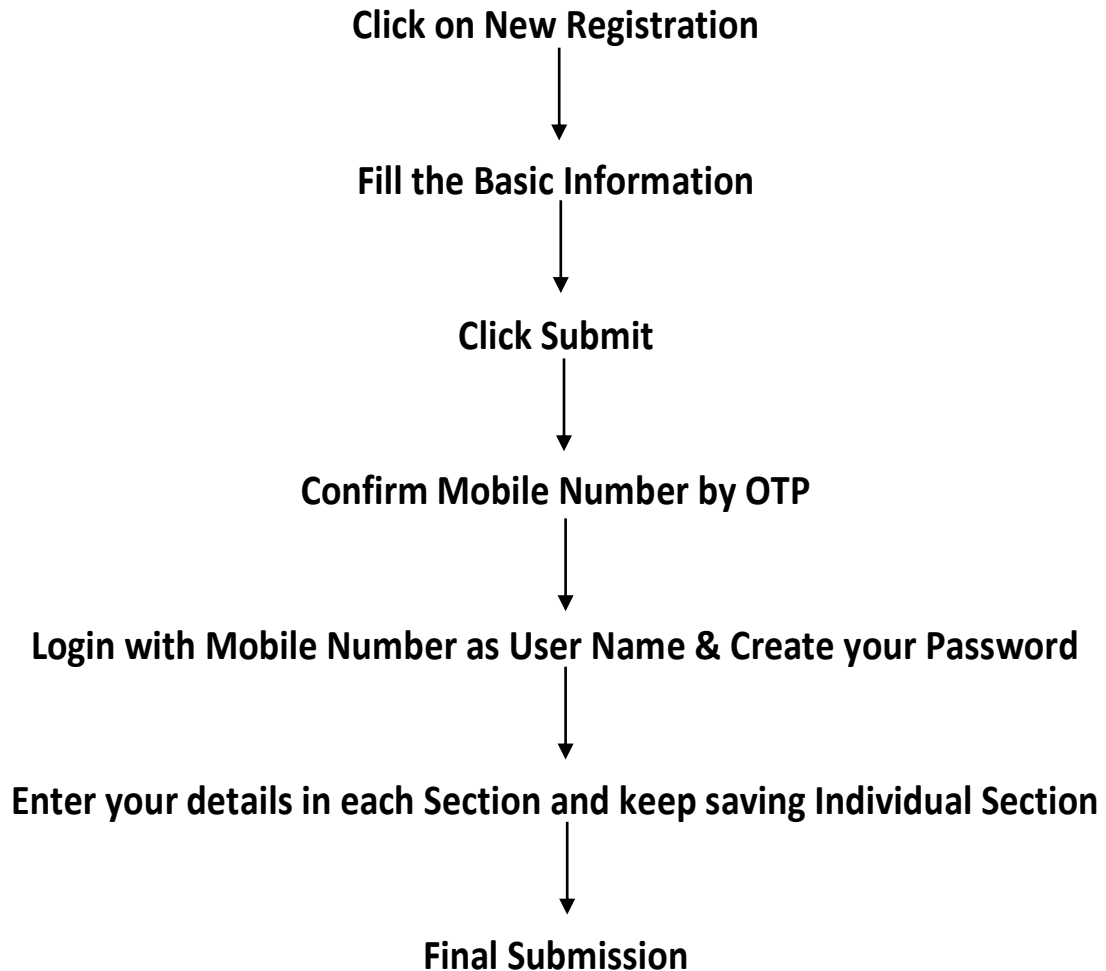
Click on New Registration

Fill the Basic Information

Click Submit

Confirm Mobile Number by OTP

Login with Mobile Number as User Name & Create your Password

Enter your details in each Section and keep saving Individual Section

Final Submission